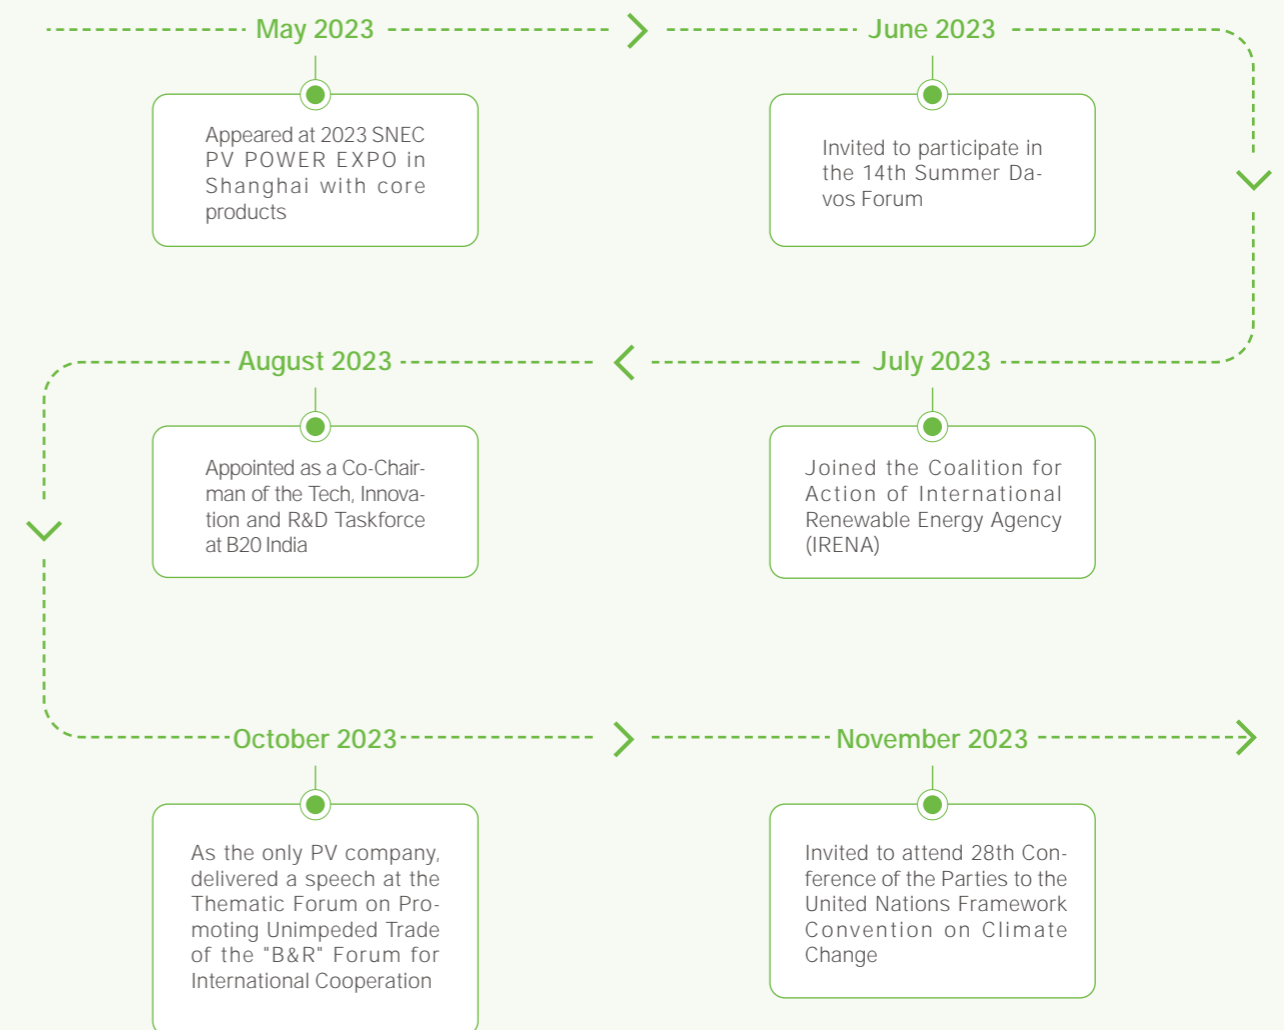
May 2023

Appeared at 2023 SNEC PV POWER EXPO in Shanghai with core products

June 2023

Invited to participate in the 14th Summer Davos Forum

August 2023

Appointed as a Co-Chairman of the Tech, Innovation and R&D Taskforce at B20 India

July 2023

Joined the Coalition for Action of International Renewable Energy Agency (IRENA)

October 2023

As the only PV company, delivered a speech at the Thematic Forum on Promoting Unimpeded Trade of the "B&R" Forum for International Cooperation

November 2023

Invited to attend 28th Conference of the Parties to the United Nations Framework Convention on Climate Change